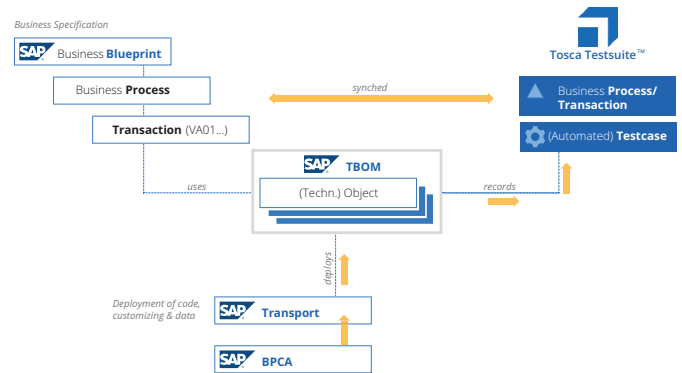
Business Specification

SAP Business Blueprint

Business Process

Transaction (VA01...)

synched

Tosca Testsuite™

Business Process/ Transaction

(Automated) Testcase

uses

SAP TBOM

(Techn.) Object

records

deploys

Deployment of code, customizing & data

SAP Transport

SAP BPCA